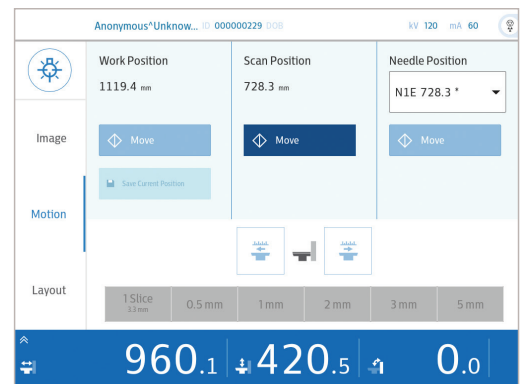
Anonymous^Unknow... ID 000000229 DOB

kV 120 mA 60

Work Position
1119.4 mm

Scan Position
728.3 mm

Needle Position
N1E 728.3 *

Image

Move

Move

Move

Save Current Position

Motion

Layout

| 1 Slice 3.3 mm | 0.5 mm | 1 mm | 2 mm | 3 mm | 5 mm |
|---|---|---|---|---|---|

960.1 420.5 0.0